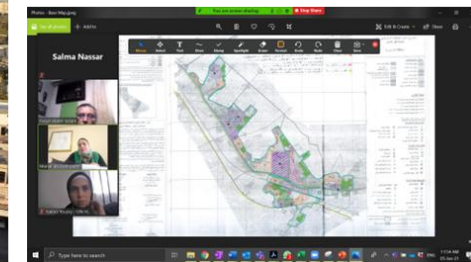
Photos - Beni Map.jpeg

See all photos

+ Add to

You are screen sharing

Stop Share

Edit & Create

Share

Salma Nassar

Mouse

Select

Text

Draw

Stamp

Spotlight

Eraser

Format

Undo

Redo

Clear

Save

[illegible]

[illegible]

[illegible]